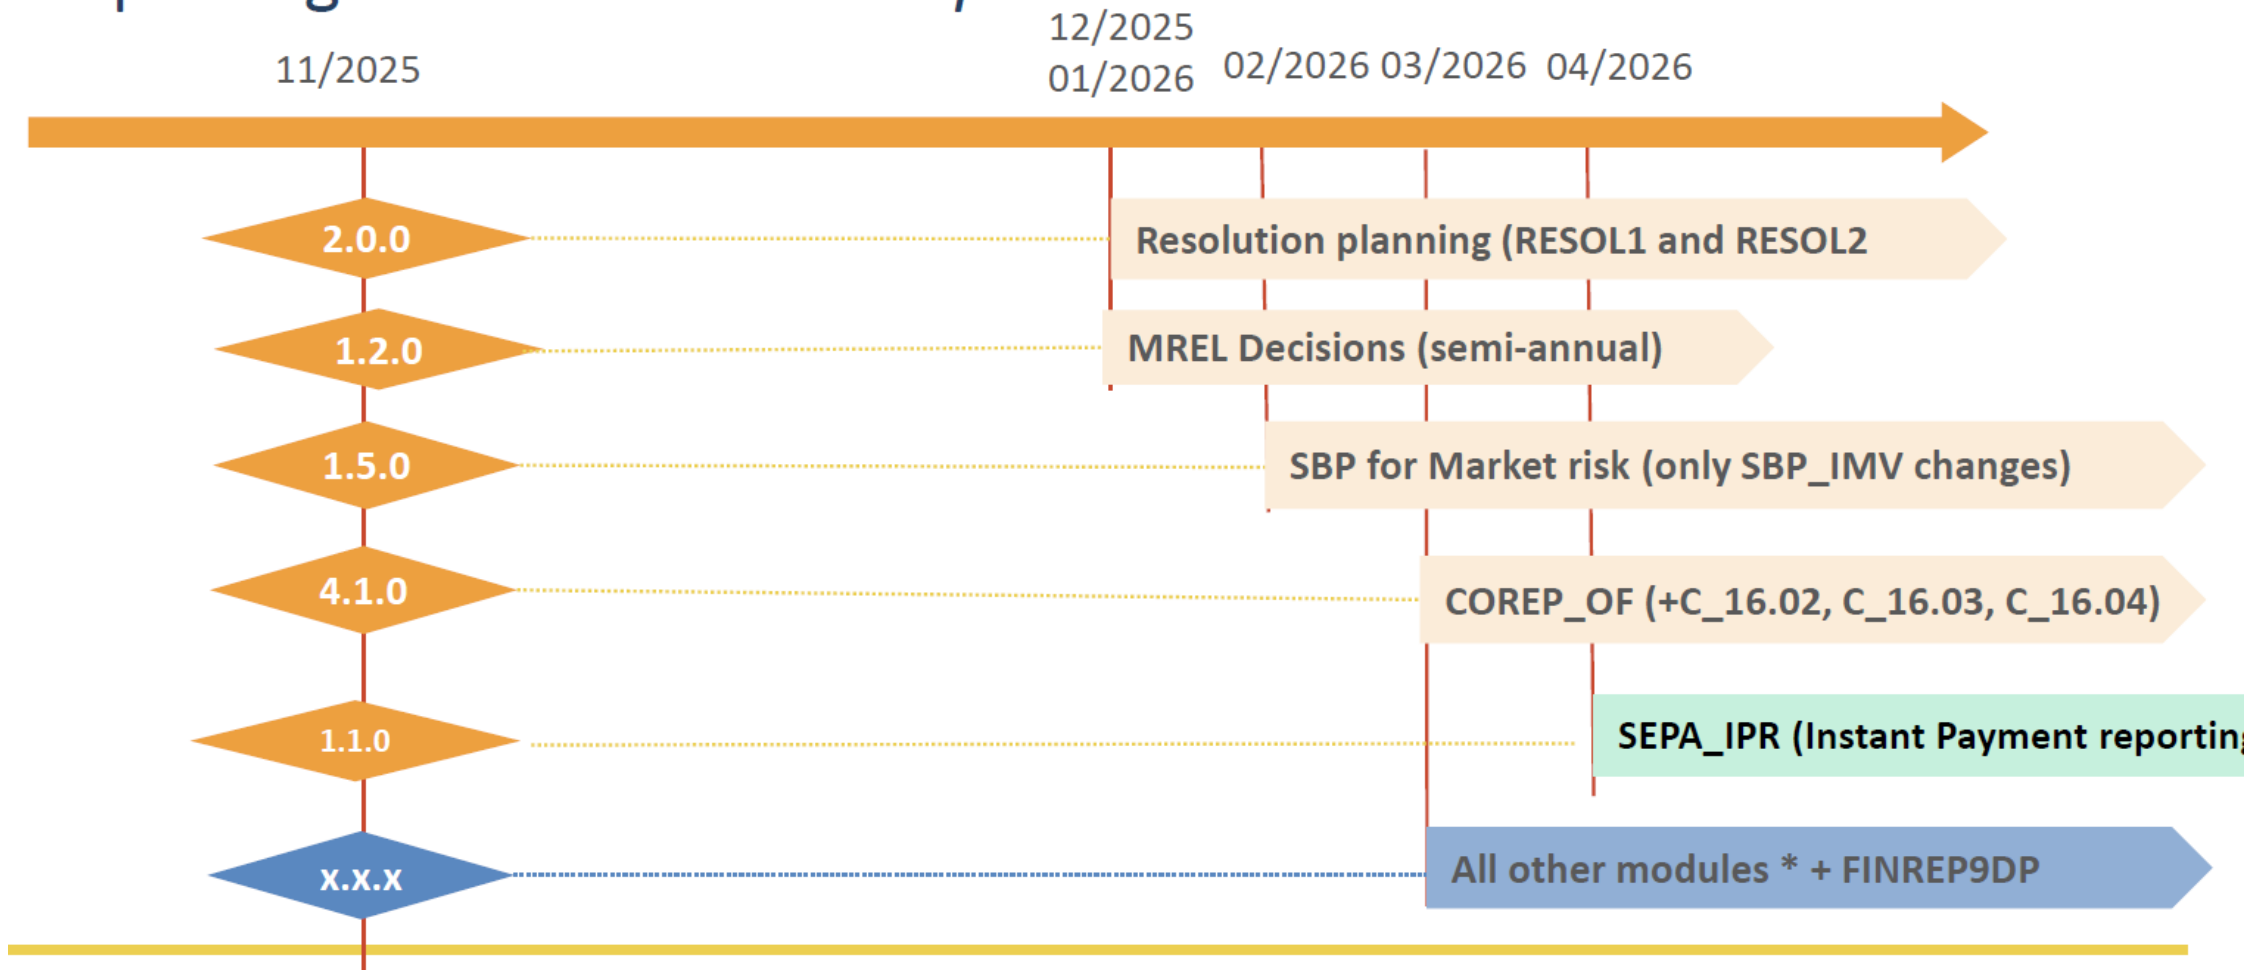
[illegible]

11/2025

12/2025
01/2026

02/2026 03/2026 04/2026

2.0.0

Resolution planning (RESOL1 and RESOL2

1.2.0

MREL Decisions (semi-annual)

1.5.0

SBP for Market risk (only SBP_IMV changes)

4.1.0

COREP_OF (+C_16.02, C_16.03, C_16.04)

1.1.0

SEPA_IPR (Instant Payment reportin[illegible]

x.x.x

All other modules * + FINREP9DP